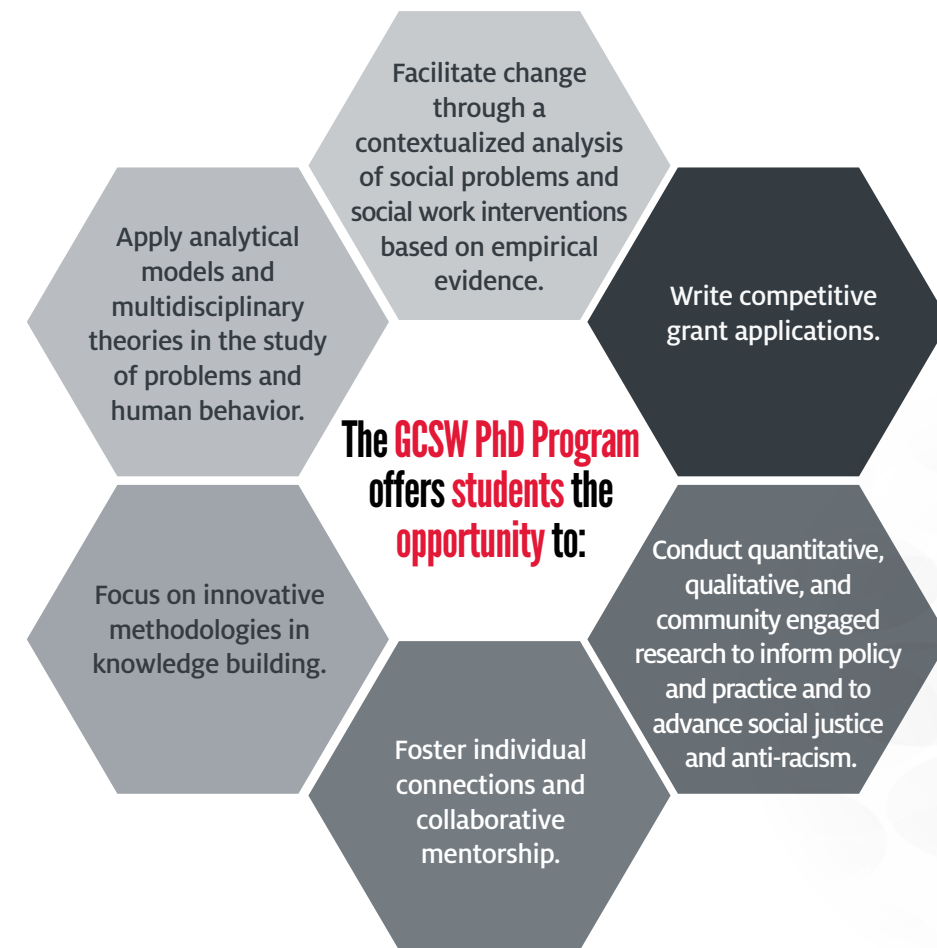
The GCSW PhD Program offers students the opportunity to:

Facilitate change through a contextualized analysis of social problems and social work interventions based on empirical evidence.

Write competitive grant applications.

Conduct quantitative, qualitative, and community engaged research to inform policy and practice and to advance social justice and anti-racism.

Foster individual connections and collaborative mentorship.

Focus on innovative methodologies in knowledge building.

Apply analytical models and multidisciplinary theories in the study of problems and human behavior.